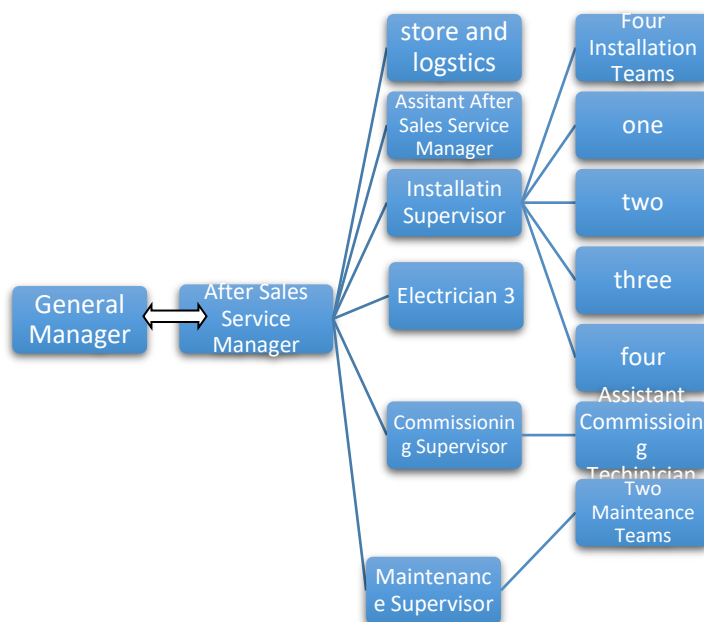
General Manager

After Sales Service Manager

store and logstics

Assitant After Sales Service Manager

Installatin Supervisor

Electrician 3

Commissionin g Supervisor

Maintenanc e Supervisor

Four Installation Teams

one

two

three

four

Assistant Commissioin g Techinician

Two Mainteance Teams